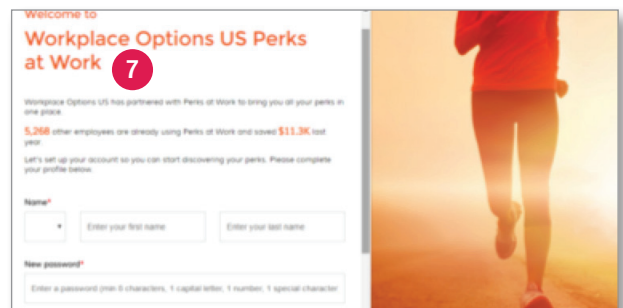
Welcome to

Workplace Options US Perks at Work

7

Workplace Options US has partnered with Perks at Work to bring you all your perks in one place.

5,268 other employees are already using Perks at Work and saved $11.3K last year.

Let's set up your account so you can start discovering your perks. Please complete your profile below.

Name*

Enter your first name

Enter your last name

New password*

Enter a password (min 8 characters, 1 capital letter, 1 number, 1 special character